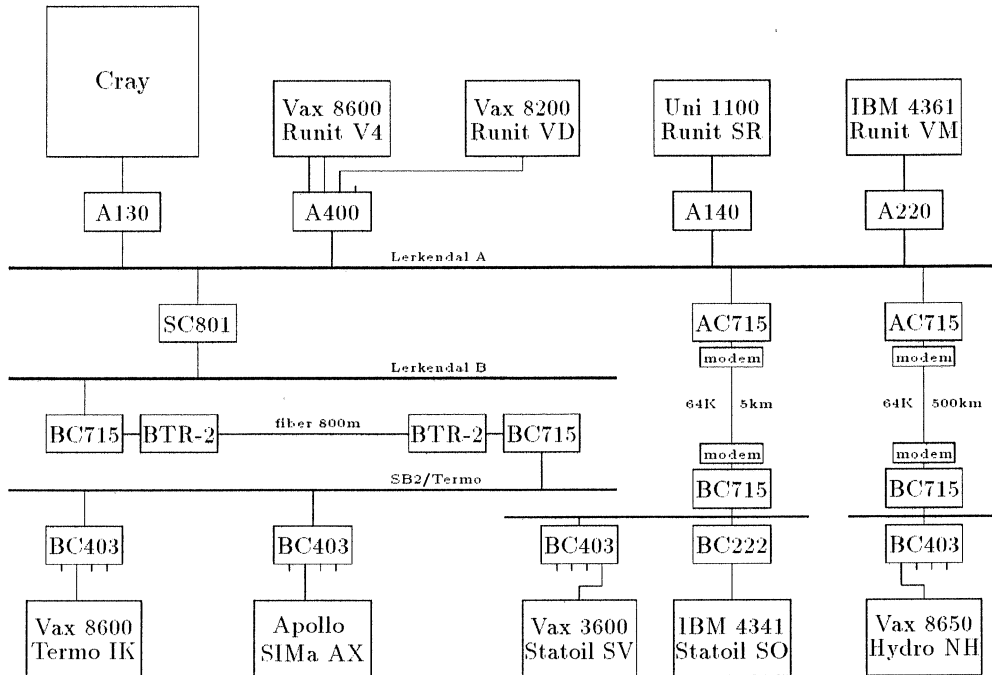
Cray

Vax 8600
Runit V4

Vax 8200
Runit VD

Uni 1100
Runit SR

IBM 4361
Runit VM

A130

A400

A140

A220

Lerkendal A

SC801

AC715

modem

AC715

modem

Lerkendal B

64K 5km

64K 500km

BC715

BTR-2

fiber 800m

BTR-2

BC715

modem

modem

SB2/Termo

BC715

BC715

BC403

BC403

BC403

BC222

BC403

Vax 8600
Termo IK

Apollo
SIMa AX

Vax 3600
Statoil SV

IBM 4341
Statoil SO

Vax 8650
Hydro NH